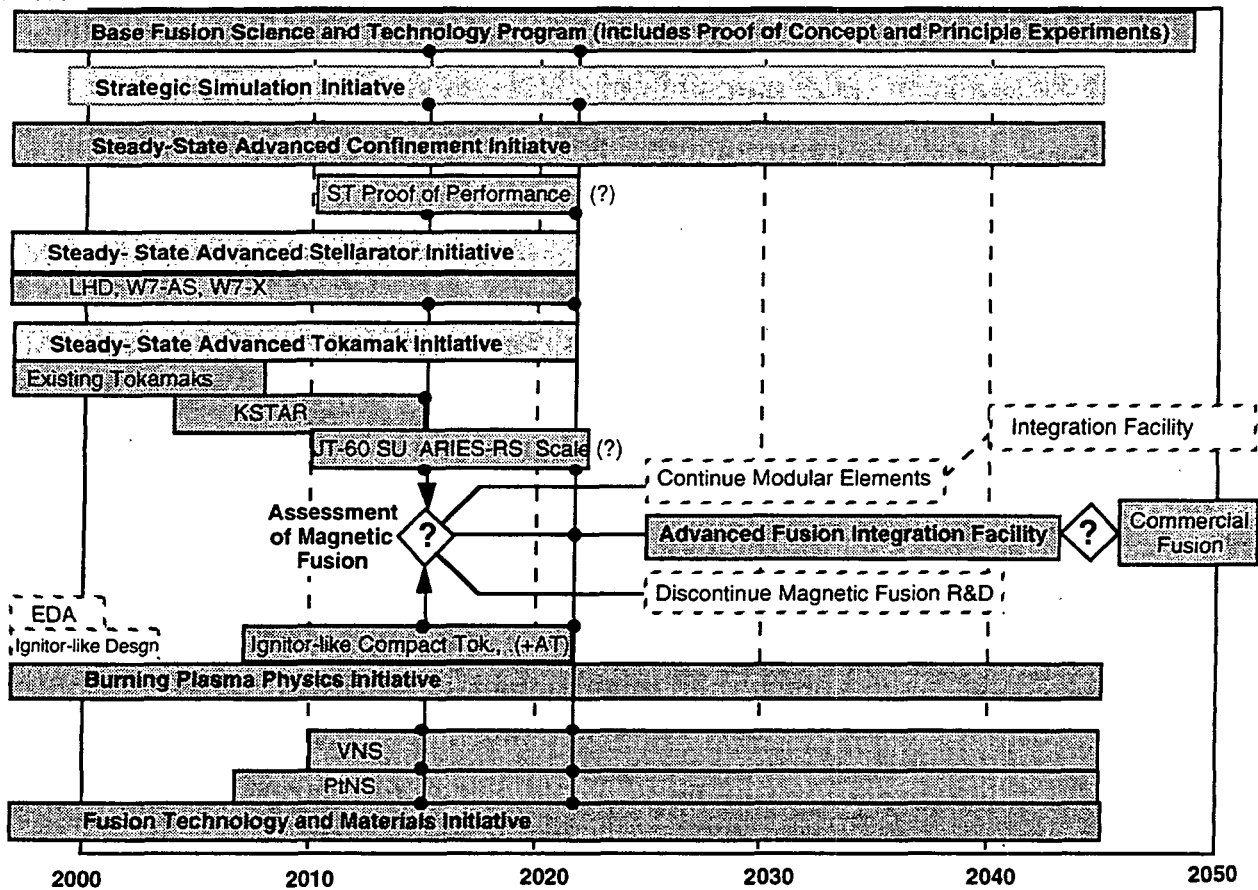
Base Fusion Science and Technology Program (Includes Proof of Concept and Principle Experiments)

Strategic Simulation Initiatve

Steady-State Advanced Confinement Initiatve

ST Proof of Performance (?)

Steady- State Advanced Stellarator Initiative

LHD, W7-AS, W7-X

Steady- State Advanced Tokamak Initiative

Existing Tokamaks

KSTAR

JT-60 SU ARIES-RS Scale (?)

Integration Facility

Continue Modular Elements

Assessment of Magnetic Fusion

?

Advanced Fusion Integration Facility

?

Commercial Fusion

Discontinue Magnetic Fusion R&D

EDA

Ignitor-like Desgn

Ignitor-like Compact Tok., (+AT)

Burning Plasma Physics Initiative

VNS

PtNS

Fusion Technology and Materials Initiative

2000 2010 2020 2030 2040 2050